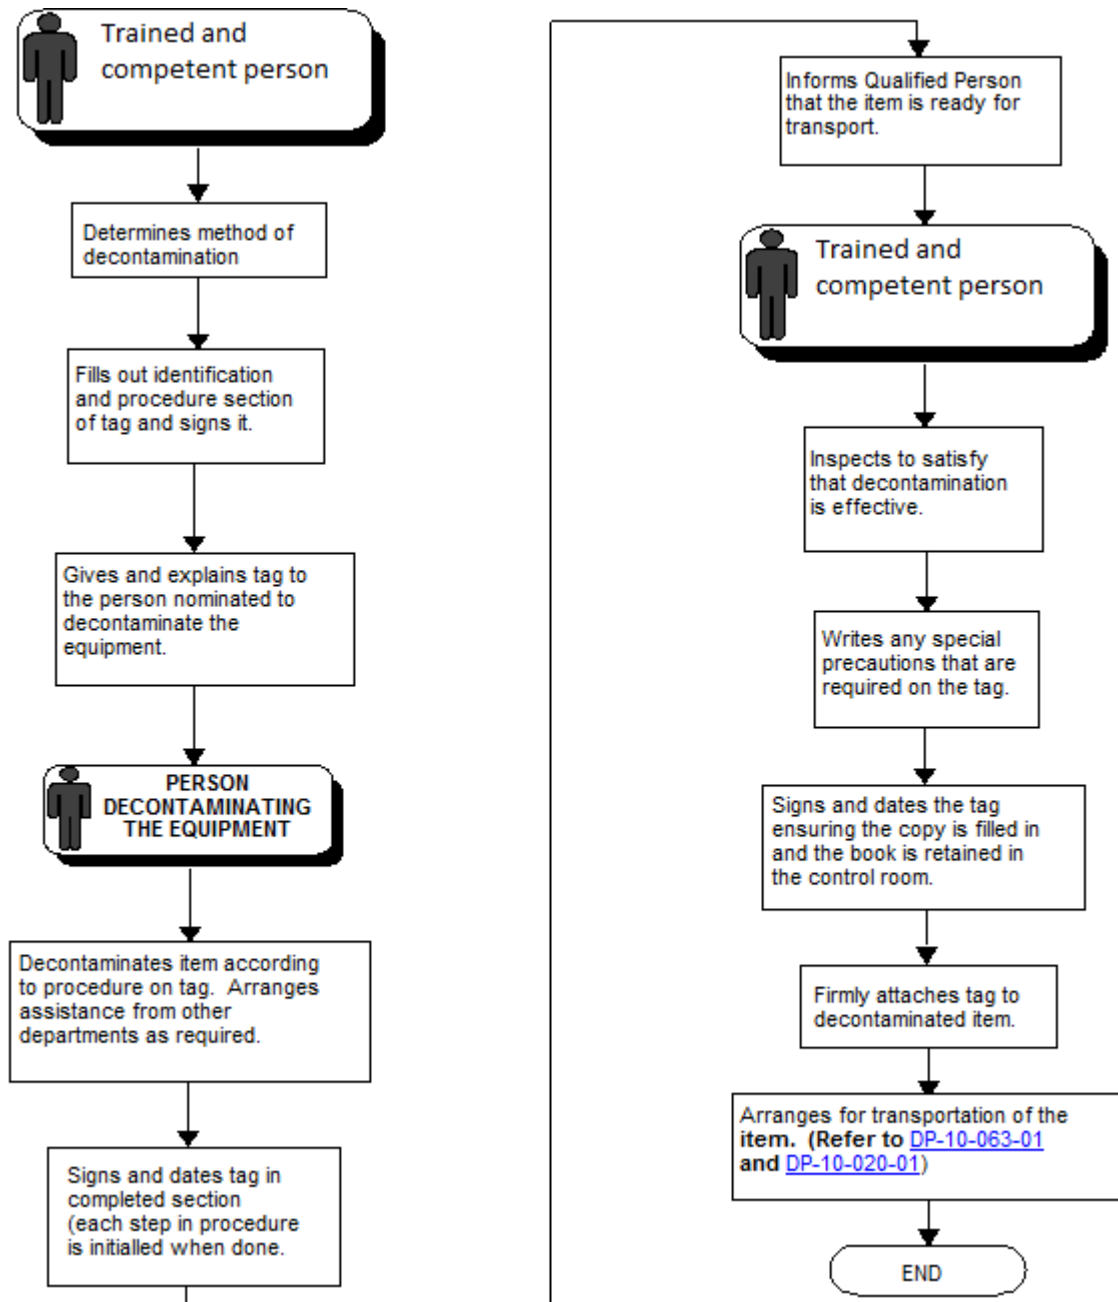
Trained and competent person

Determines method of decontamination

Fills out identification and procedure section of tag and signs it.

Gives and explains tag to the person nominated to decontaminate the equipment.

PERSON DECONTAMINATING THE EQUIPMENT

Decontaminates item according to procedure on tag. Arranges assistance from other departments as required.

Signs and dates tag in completed section (each step in procedure is initialled when done.

Informs Qualified Person that the item is ready for transport.

Trained and competent person

Inspects to satisfy that decontamination is effective.

Writes any special precautions that are required on the tag.

Signs and dates the tag ensuring the copy is filled in and the book is retained in the control room.

Firmly attaches tag to decontaminated item.

Arranges for transportation of the item. (Refer to DP-10-063-01 and DP-10-020-01)

END